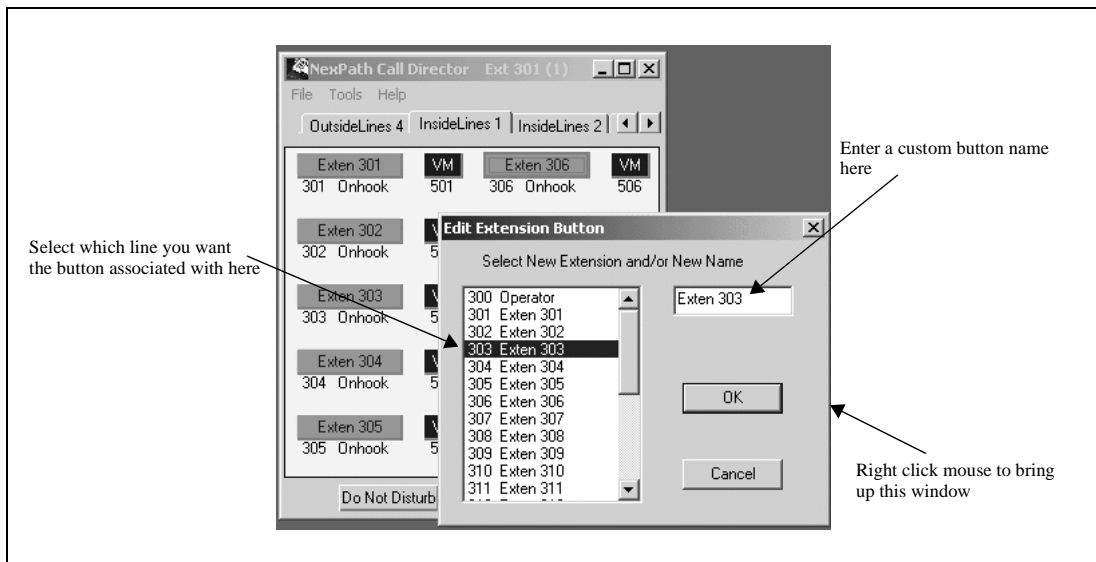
NexPath Call Director Ext 301 (1)

File Tools Help

OutsideLines 4 InsideLines 1 InsideLines 2

Exten 301 VM Exten 306 VM
301 Onhook 501 306 Onhook 506

Exten 302 V
302 Onhook 5

Exten 303 V
303 Onhook 5

Exten 304 V
304 Onhook 5

Exten 305 V
305 Onhook 5

Do Not Disturb

Edit Extension Button

Select New Extension and/or New Name

300 Operator
301 Exten 301
302 Exten 302
303 Exten 303
304 Exten 304
305 Exten 305
306 Exten 306
307 Exten 307
308 Exten 308
309 Exten 309
310 Exten 310
311 Exten 311

Exten 303

OK

Cancel

Enter a custom button name here

Select which line you want the button associated with here

Right click mouse to bring up this window